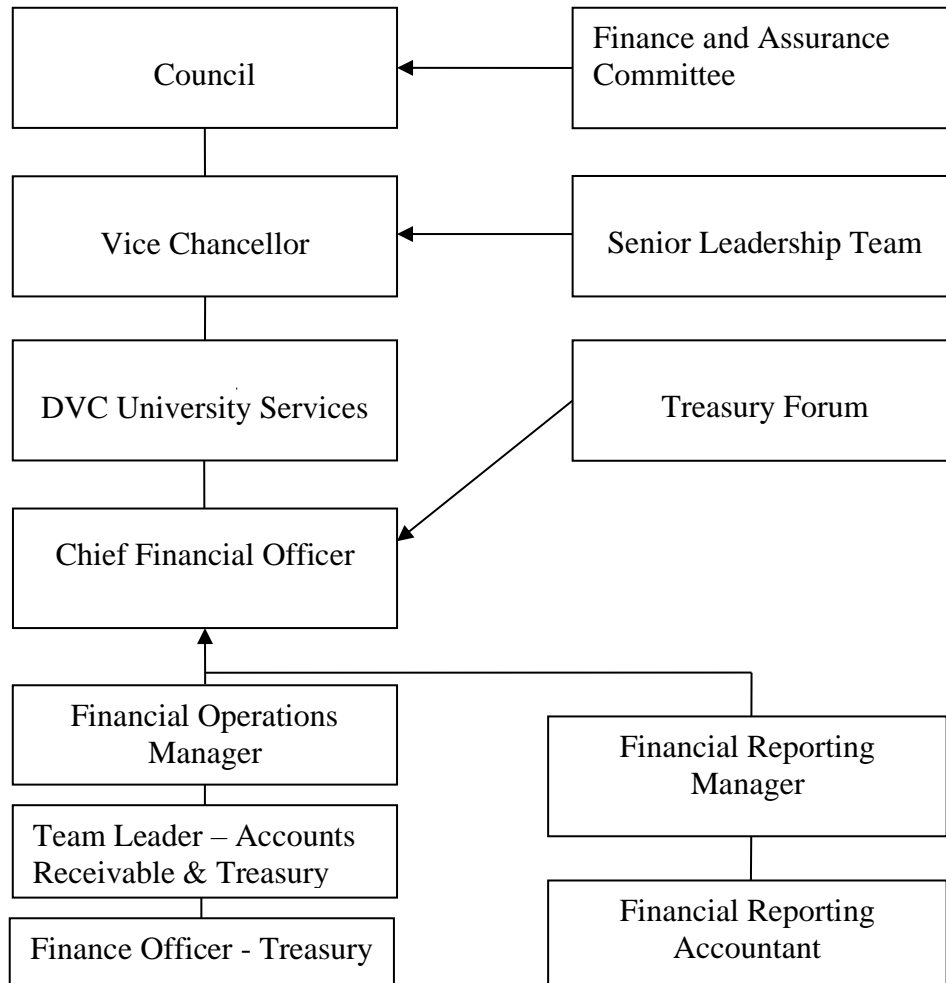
Council

Finance and Assurance Committee

Vice Chancellor

Senior Leadership Team

DVC University Services

Treasury Forum

Chief Financial Officer

Financial Operations Manager

Financial Reporting Manager

Team Leader – Accounts Receivable & Treasury

Finance Officer - Treasury

Financial Reporting Accountant